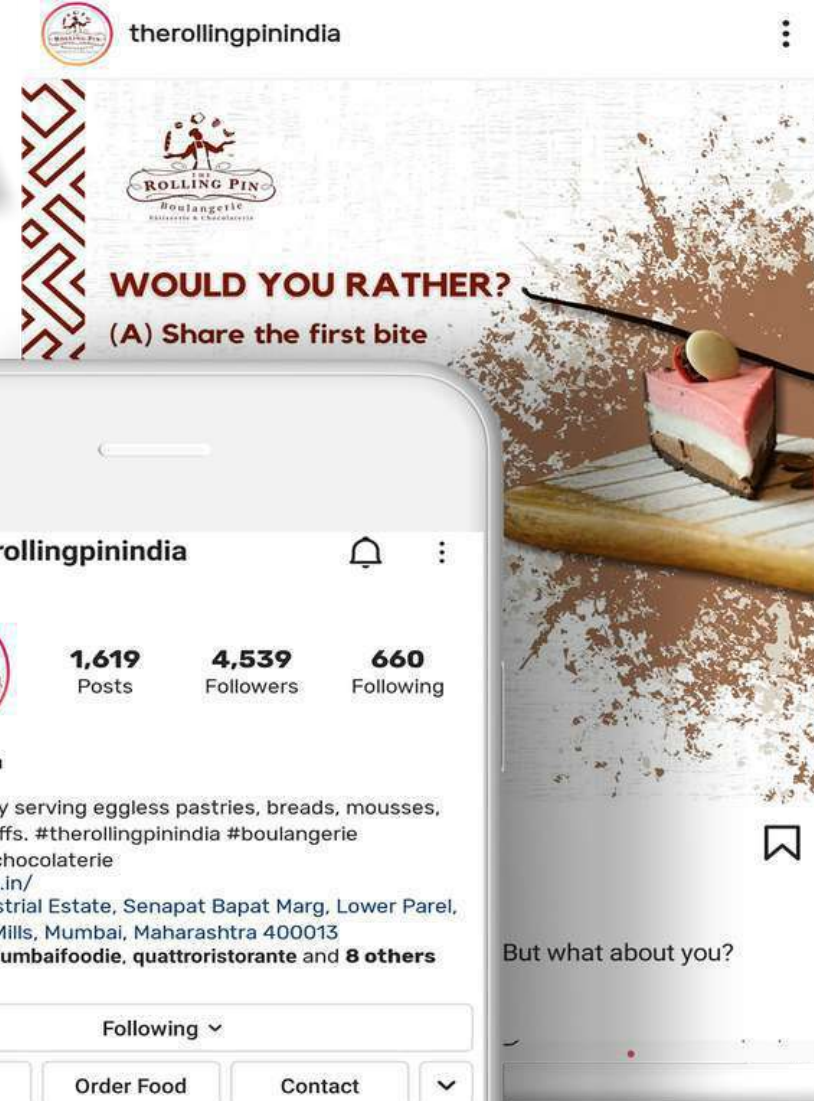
therollingpinindia

THE ROLLING PIN
Boulangerie
Pâtisserie & Chocolaterie

WOULD YOU RATHER?
(A) Share the first bite

rollingpinindia

1,619 Posts
4,539 Followers
660 Following

y serving eggless pastries, breads, mousses, ffs. #therollingpinindia #boulangerie hocolaterie
.in/
strial Estate, Senapat Bapat Marg, Lower Parel, Mills, Mumbai, Maharashtra 400013
umbaifoodie, quattroristorante and 8 others

Following
Order Food
Contact

But what about you?